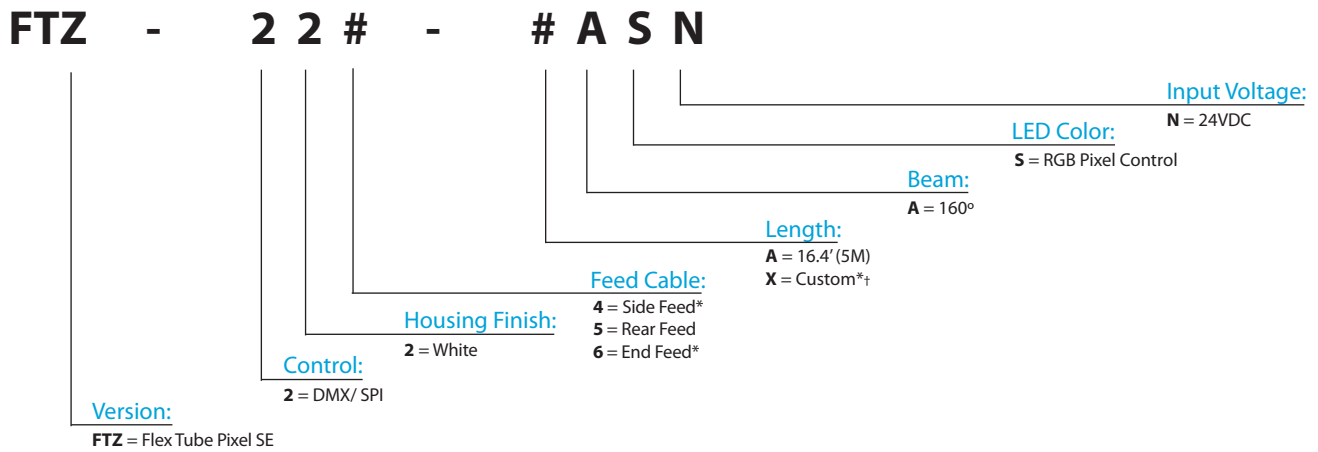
FTZ - 2 2 # - # A S N

Input Voltage:
**N** = 24VDC

LED Color:
**S** = RGB Pixel Control

Beam:
**A** = 160º

Length:
**A** = 16.4' (5M)
**X** = Custom*†

Feed Cable:
**4** = Side Feed*
**5** = Rear Feed
**6** = End Feed*

Housing Finish:
**2** = White

Control:
**2** = DMX/ SPI

Version:
**FTZ** = Flex Tube Pixel SE